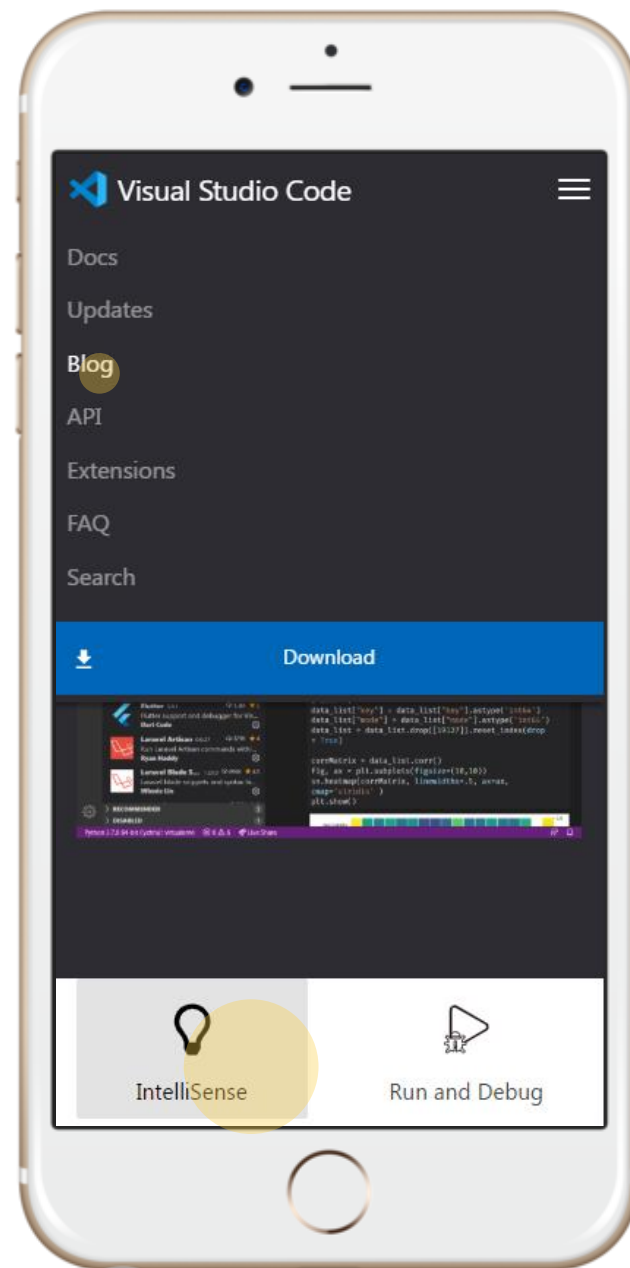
Visual Studio Code

Docs

Updates

Blog

API

Extensions

FAQ

Search

Download

Flutter
Flutter support and debugger for Vis...
Dart Code
Laravel Artisan
Run Laravel Artisan commands with...
Ryan Naddy
Laravel Blade S...
Laravel blade snippets and syntax hi...
Winnie Lin

> RECOMMENDED
> DISABLED

data_list["key"] = data_list["key"].astype('int64')
data_list["mode"] = data_list["mode"].astype('int64')
data_list = data_list.drop([19137]).reset_index(drop = True)

corrMatrix = data_list.corr()
fig, ax = plt.subplots(figsize=(10,10))
sn.heatmap(corrMatrix, linewidths=.5, ax=ax, cmap='viridis' )
plt.show()

IntelliSense

Run and Debug